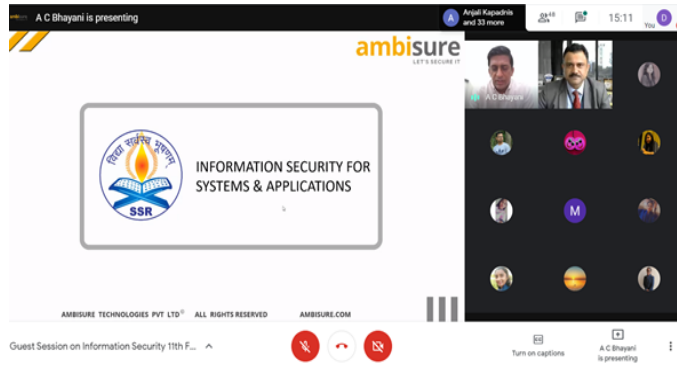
A C Bhayani is presenting

A Anjali Kapadnis and 33 more

40

15:11

D You

ambisure

LET'S SECURE IT

विद्या सर्वस्य भूषणम्

SSR

INFORMATION SECURITY FOR SYSTEMS & APPLICATIONS

AMBISURE TECHNOLOGIES PVT LTD© ALL RIGHTS RESERVED

AMBISURE.COM

A C Bhayani

M

Guest Session on Information Security 11th F...

Turn on captions

A C Bhayani is presenting